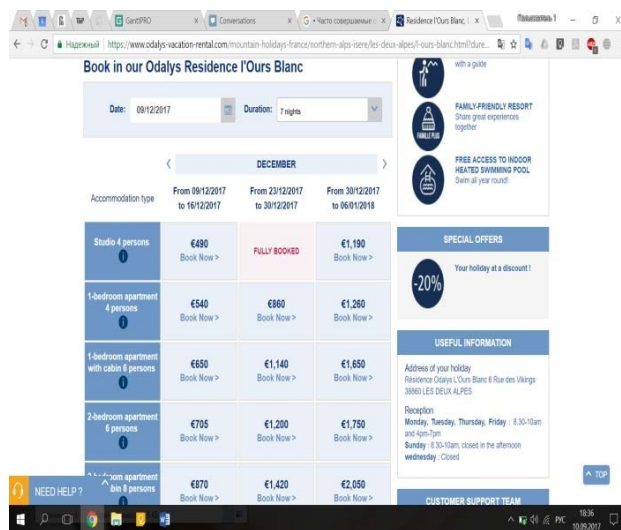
GentPRO
Conversations
Часто совершаемые
Residence l'Ours Blanc
Пользователь 1
Надежный | https://www.odalys-vacation-rental.com/mountain-holidays-france/northern-alps-isere/les-deux-alpes/l-ours-blanc.html?dure...

Book in our Odalys Residence l'Ours Blanc

Date: 09/12/2017 Duration: 7 nights

DECEMBER

| Accommodation type | From 09/12/2017 to 16/12/2017 | From 23/12/2017 to 30/12/2017 | From 30/12/2017 to 06/01/2018 |
|---|---|---|---|
| Studio 4 persons | €490 Book Now > | FULLY BOOKED | €1,190 Book Now > |
| 1-bedroom apartment 4 persons | €540 Book Now > | €860 Book Now > | €1,260 Book Now > |
| 1-bedroom apartment with cabin 6 persons | €650 Book Now > | €1,140 Book Now > | €1,650 Book Now > |
| 2-bedroom apartment 6 persons | €705 Book Now > | €1,200 Book Now > | €1,750 Book Now > |
| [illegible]bedroom apartment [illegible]bin 8 persons | €870 Book Now > | €1,420 Book Now > | €2,050 Book Now > |

with a guide

FAMILY-FRIENDLY RESORT
Share great experiences together
FAMILLE PLUS

FREE ACCESS TO INDOOR HEATED SWIMMING POOL
Swim all year round!

SPECIAL OFFERS
-20%
Your holiday at a discount !

USEFUL INFORMATION
Address of your holiday
Résidence Odalys L'Ours Blanc 6 Rue des Vikings 38860 LES DEUX ALPES
Reception
Monday, Tuesday, Thursday, Friday : 8.30-10am and 4pm-7pm
Sunday : 8.30-10am, closed in the afternoon
wednesday : Closed

TOP
CUSTOMER SUPPORT TEAM
NEED HELP ?
РУС 18:36 10.09.2017